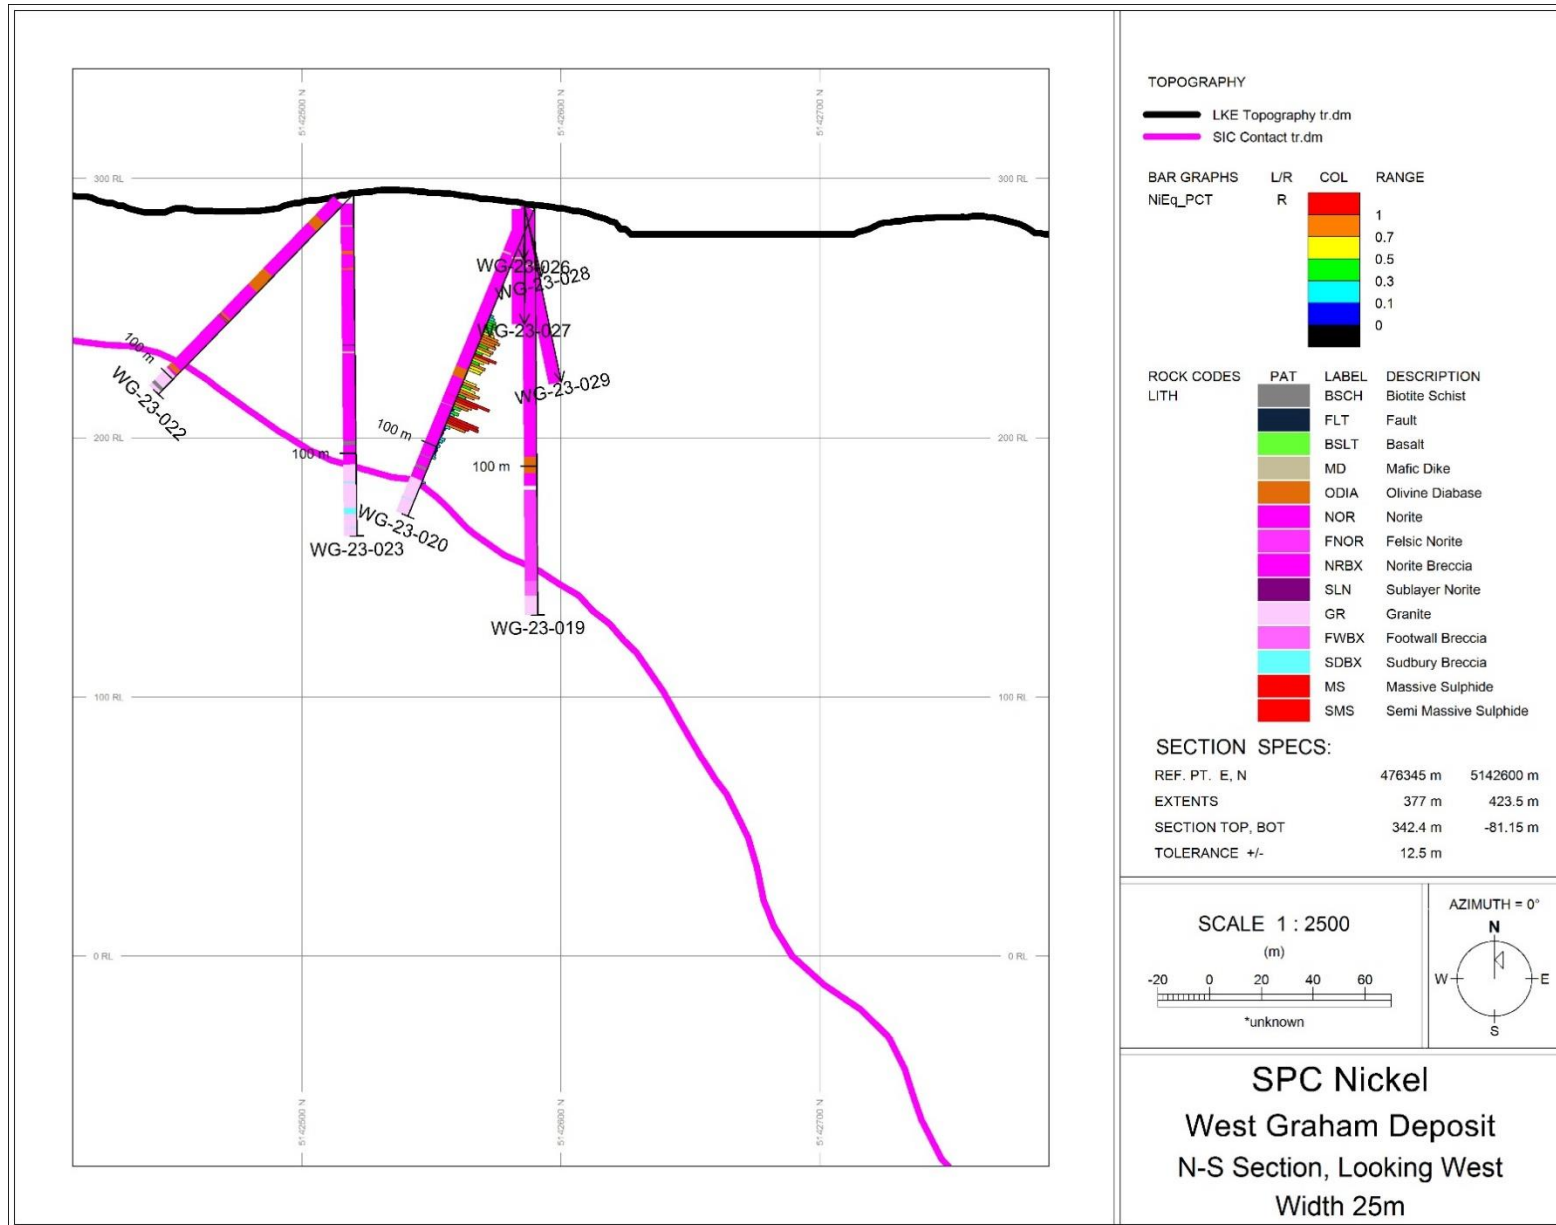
5142500 N
5142600 N
5142700 N

300 RL
200 RL
100 RL
0 RL

WG-23-026
WG-23-028
WG-23-027
WG-23-029
WG-23-022
WG-23-023
WG-23-020
WG-23-019
100 m
100 m
100 m
100 m

5142500 N
5142600 N
5142700 N

TOPOGRAPHY
LKE Topography tr.dm
SIC Contact tr.dm

| BAR GRAPHS | L/R | COL | RANGE |
|---|---|---|---|
| NiEq_PCT | R | | 1 |
| | | | 0.7 |
| | | | 0.5 |
| | | | 0.3 |
| | | | 0.1 |
| | | | 0 |

| ROCK CODES LITH | PAT | LABEL | DESCRIPTION |
|---|---|---|---|
| | | BSCH | Biotite Schist |
| | | FLT | Fault |
| | | BSLT | Basalt |
| | | MD | Mafic Dike |
| | | ODIA | Olivine Diabase |
| | | NOR | Norite |
| | | FNOR | Felsic Norite |
| | | NRBX | Norite Breccia |
| | | SLN | Sublayer Norite |
| | | GR | Granite |
| | | FWBX | Footwall Breccia |
| | | SDBX | Sudbury Breccia |
| | | MS | Massive Sulphide |
| | | SMS | Semi Massive Sulphide |

SECTION SPECS:
| REF. PT. E, N | 476345 m | 5142600 m |
|---|---|---|
| EXTENTS | 377 m | 423.5 m |
| SECTION TOP, BOT | 342.4 m | -81.15 m |
| TOLERANCE +/- | 12.5 m | |

SCALE 1 : 2500
(m)
-20 0 20 40 60
*unknown

AZIMUTH = 0°
N
W
E
S

SPC Nickel
West Graham Deposit
N-S Section, Looking West
Width 25m